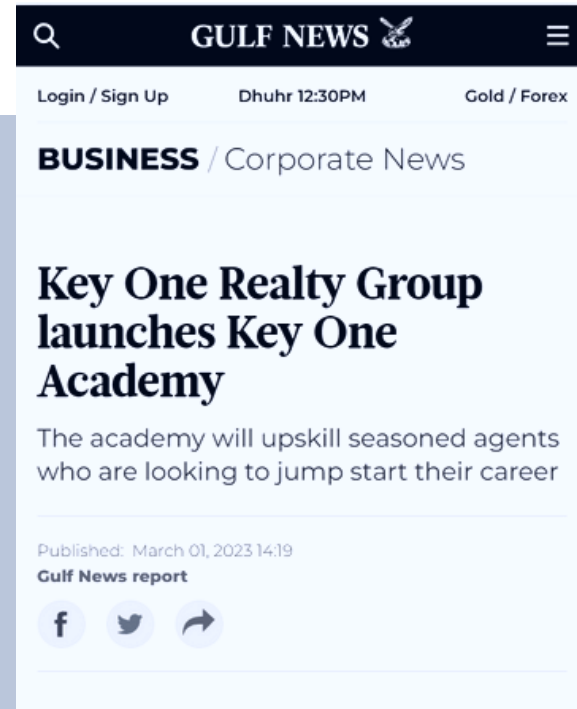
GULF NEWS

Login / Sign Up Dhuhr 12:30PM Gold / Forex

BUSINESS / Corporate News

Key One Realty Group launches Key One Academy

The academy will upskill seasoned agents who are looking to jump start their career

Published: March 01, 2023 14:19
Gulf News report